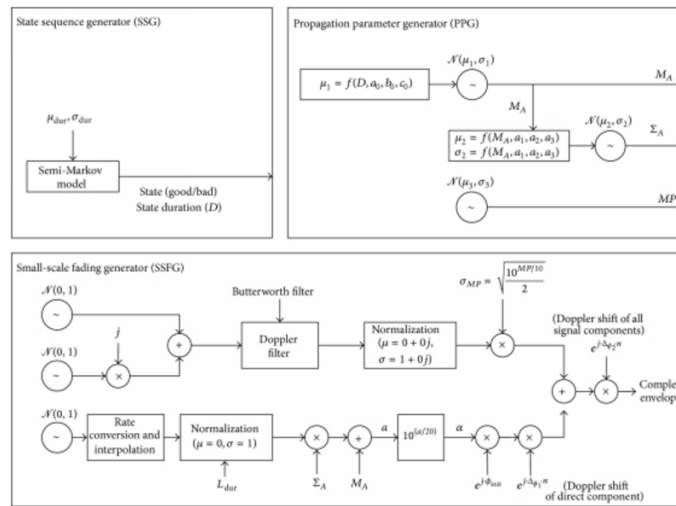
State sequence generator (SSG)

$\mu_{\text{dur}}, \sigma_{\text{dur}}$

Semi-Markov model

State (good/bad)
State duration ($D$)

Propagation parameter generator (PPG)

$\mu_1 = f(D, a_0, b_0, c_0)$

$\mathcal{N}(\mu_1, \sigma_1)$

~

$M_A$

$M_A$

$\mu_2 = f(M_A, a_1, a_2, a_3)$
$\sigma_2 = f(M_A, a_1, a_2, a_3)$

$\mathcal{N}(\mu_2, \sigma_2)$

~

$\Sigma_A$

$\mathcal{N}(\mu_3, \sigma_3)$

~

$MP$

Small-scale fading generator (SSFG)

$\mathcal{N}(0, 1)$

~

$\mathcal{N}(0, 1)$

~

$j$

×

+

Butterworth filter

Doppler filter

Normalization ($\mu = 0 + 0j$, $\sigma = 1 + 0j$)

$\sigma_{MP} = \sqrt{\frac{10^{MP/10}}{2}}$

×

(Doppler shift of all signal components)

$e^{j \cdot \Delta_{\varphi_2} n}$

+

×

Comple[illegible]
envelop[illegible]

$\mathcal{N}(0, 1)$

~

Rate conversion and interpolation

Normalization ($\mu = 0, \sigma = 1$)

$L_{\text{dur}}$

×

$\Sigma_A$

+

$M_A$

$a$

$10^{(a/20)}$

$\alpha$

×

$e^{j \cdot \phi_{\text{init}}}$

×

$e^{j \cdot \Delta_{\varphi_1} n}$

(Doppler shift of direct component)